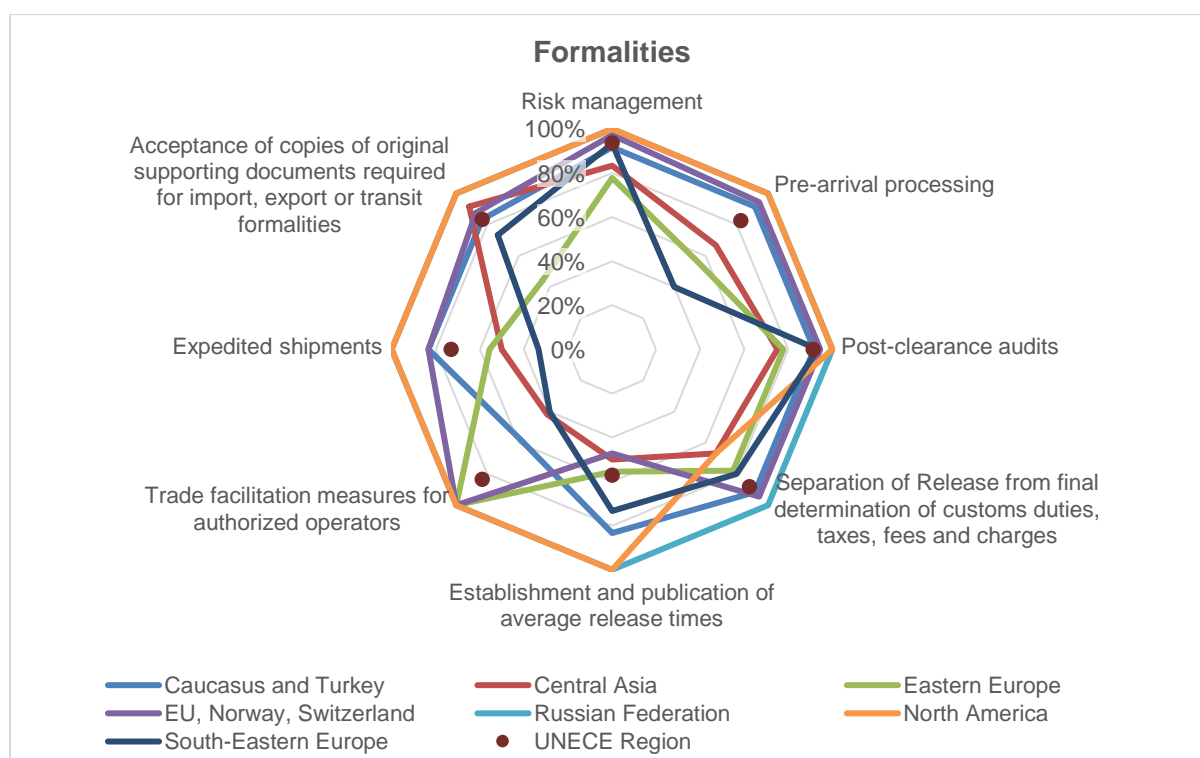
Formalities

Risk management

100%
80%
60%
40%
20%
0%

Pre-arrival processing

Post-clearance audits

Separation of Release from final determination of customs duties, taxes, fees and charges

Establishment and publication of average release times

Trade facilitation measures for authorized operators

Expedited shipments

Acceptance of copies of original supporting documents required for import, export or transit formalities

Caucasus and Turkey
Central Asia
Eastern Europe
EU, Norway, Switzerland
Russian Federation
North America
South-Eastern Europe
UNECE Region